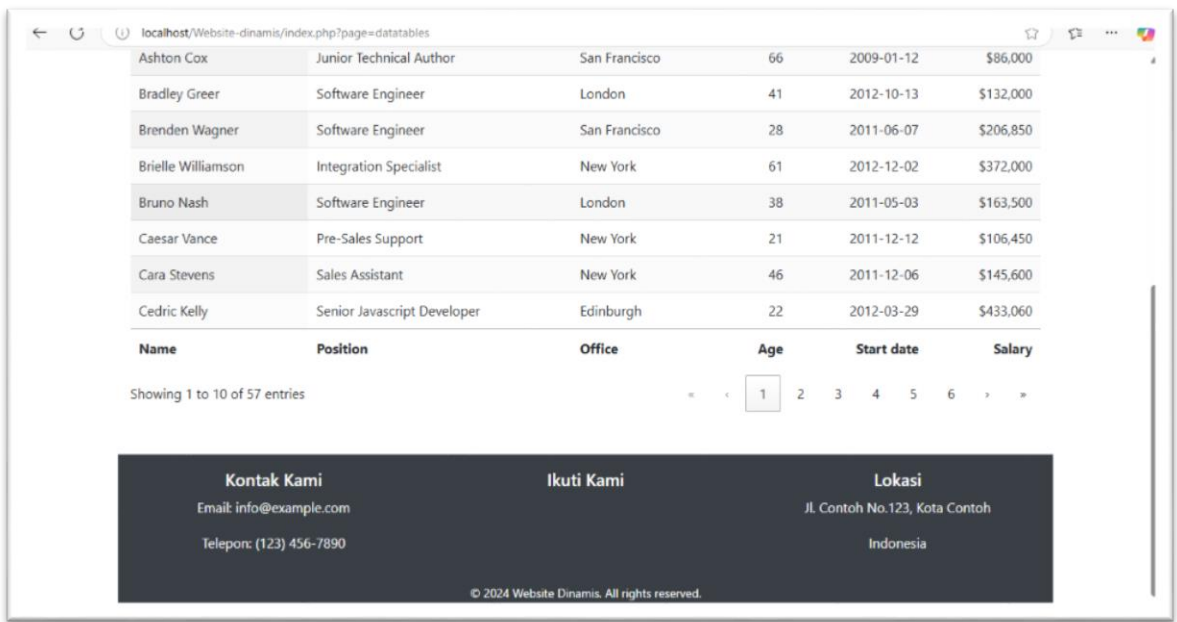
localhost/Website-dinamis/index.php?page=datatables

| Ashton Cox | Junior Technical Author | San Francisco | 66 | 2009-01-12 | $86,000 |
|---|---|---|---|---|---|
| Bradley Greer | Software Engineer | London | 41 | 2012-10-13 | $132,000 |
| Brenden Wagner | Software Engineer | San Francisco | 28 | 2011-06-07 | $206,850 |
| Brielle Williamson | Integration Specialist | New York | 61 | 2012-12-02 | $372,000 |
| Bruno Nash | Software Engineer | London | 38 | 2011-05-03 | $163,500 |
| Caesar Vance | Pre-Sales Support | New York | 21 | 2011-12-12 | $106,450 |
| Cara Stevens | Sales Assistant | New York | 46 | 2011-12-06 | $145,600 |
| Cedric Kelly | Senior Javascript Developer | Edinburgh | 22 | 2012-03-29 | $433,060 |
| **Name** | **Position** | **Office** | **Age** | **Start date** | **Salary** |

Showing 1 to 10 of 57 entries

« ‹ 1 2 3 4 5 6 › »

Kontak Kami

Email: info@example.com

Telepon: (123) 456-7890

Ikuti Kami

Lokasi

Jl. Contoh No.123, Kota Contoh

Indonesia

© 2024 Website Dinamis. All rights reserved.